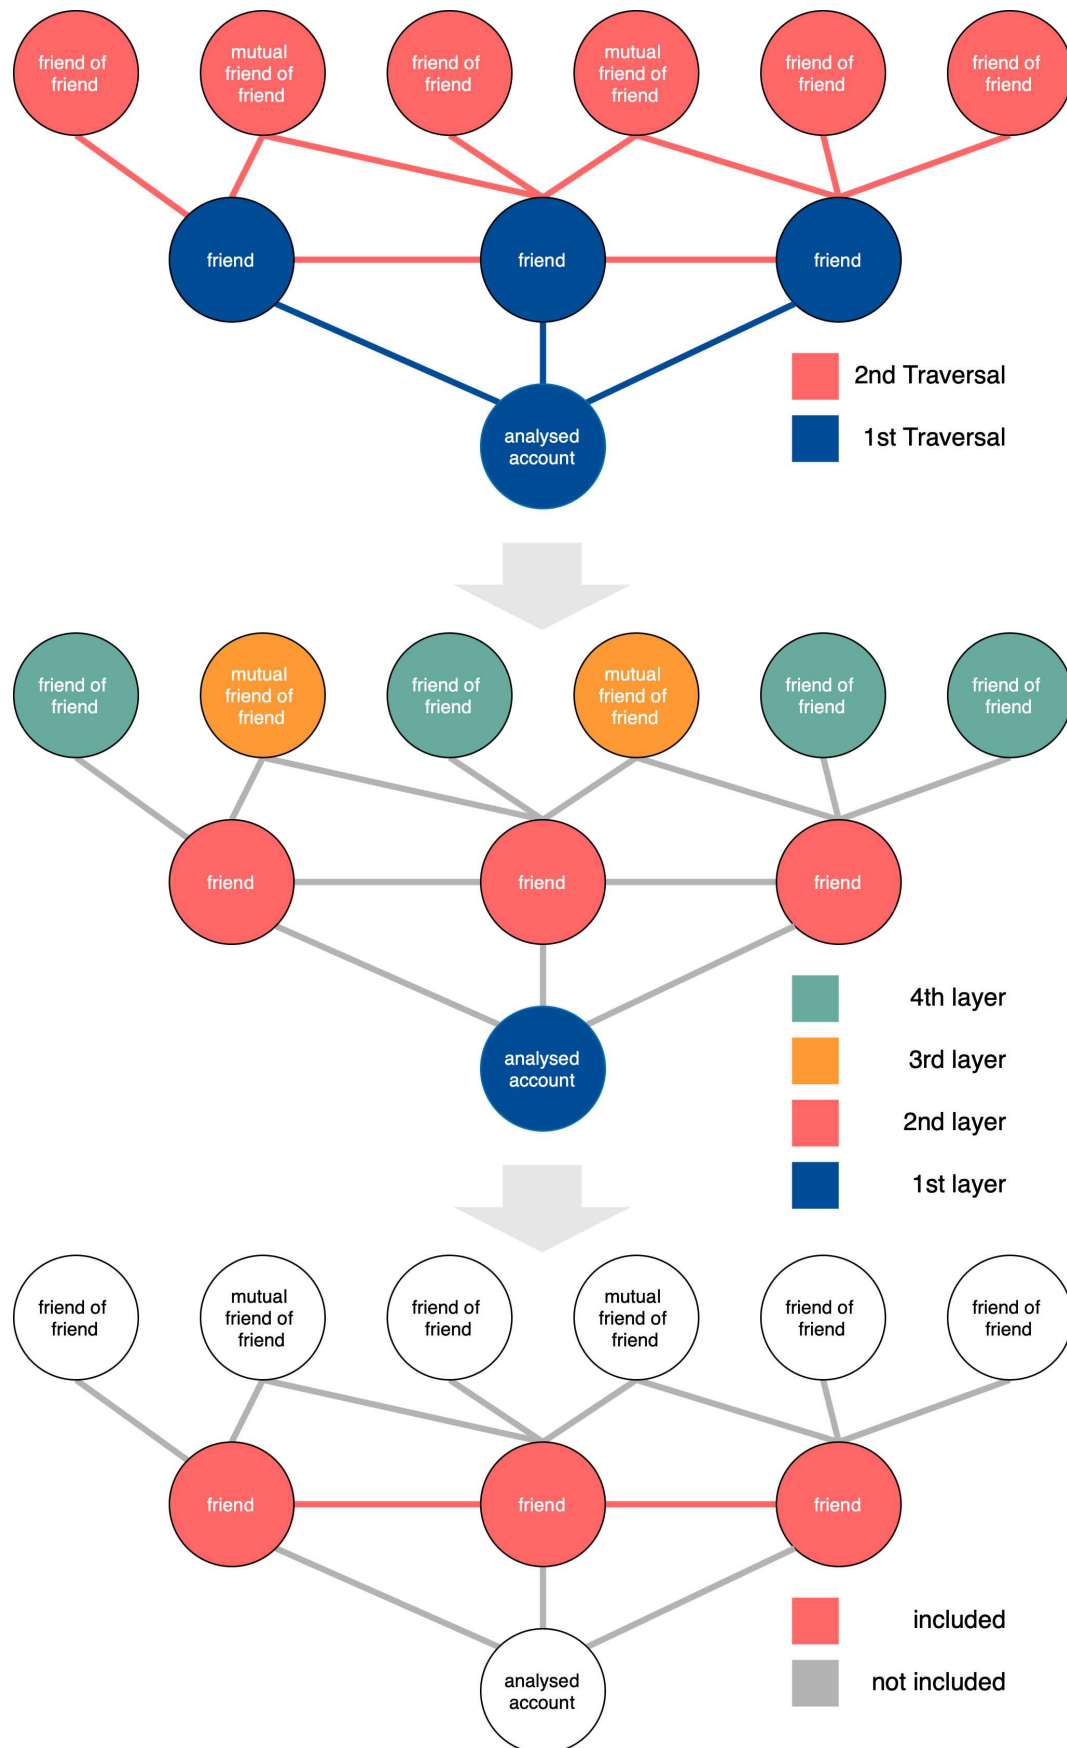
friend of friend

mutual friend of friend

friend of friend

mutual friend of friend

friend of friend

friend of friend

friend

friend

friend

analysed account

2nd Traversal

1st Traversal

friend of friend

mutual friend of friend

friend of friend

mutual friend of friend

friend of friend

friend of friend

friend

friend

friend

analysed account

4th layer

3rd layer

2nd layer

1st layer

friend of friend

mutual friend of friend

friend of friend

mutual friend of friend

friend of friend

friend of friend

friend

friend

friend

analysed account

included

not included